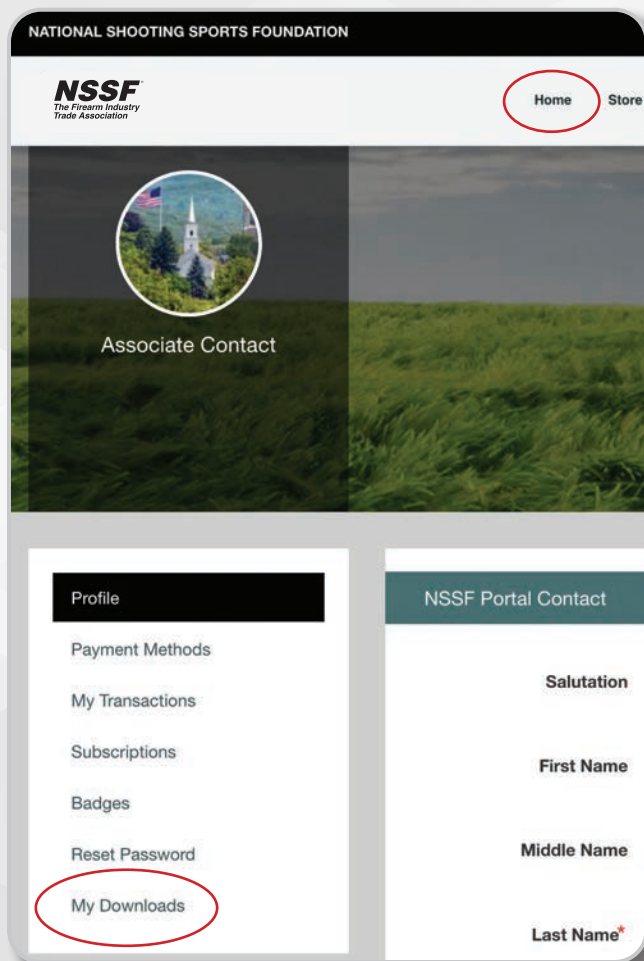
NATIONAL SHOOTING SPORTS FOUNDATION

NSSF
The Firearm Industry Trade Association

Home Store

Associate Contact

Profile
Payment Methods
My Transactions
Subscriptions
Badges
Reset Password
My Downloads

NSSF Portal Contact

Salutation
First Name
Middle Name
Last Name*